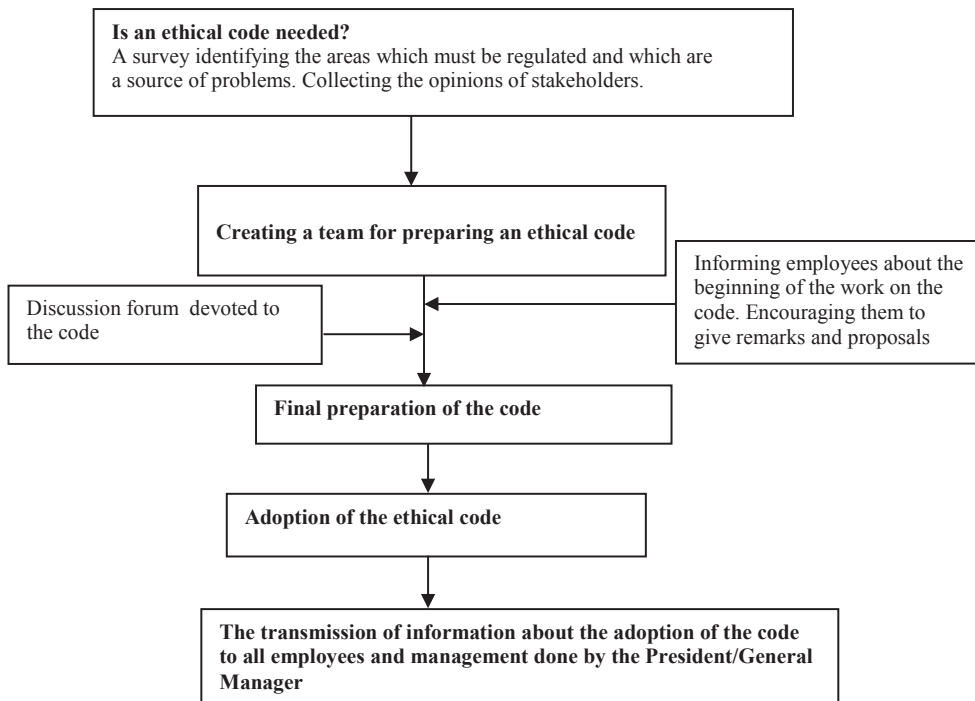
**Is an ethical code needed?**
A survey identifying the areas which must be regulated and which are a source of problems. Collecting the opinions of stakeholders.

**Creating a team for preparing an ethical code**

Discussion forum devoted to the code

Informing employees about the beginning of the work on the code. Encouraging them to give remarks and proposals

**Final preparation of the code**

**Adoption of the ethical code**

**The transmission of information about the adoption of the code to all employees and management done by the President/General Manager**